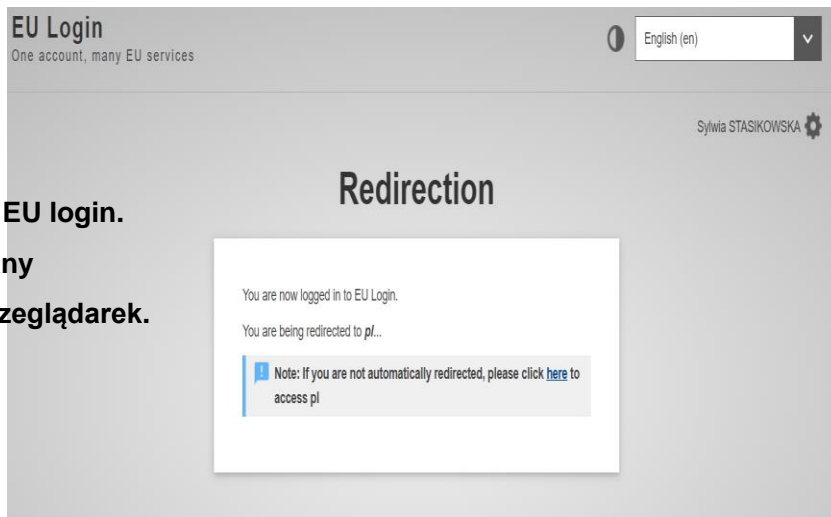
EU Login
One account, many EU services

English (en)

Sylwia STASIKOWSKA

Redirection

EU login.
ny
zeglądarek.

You are now logged in to EU Login.

You are being redirected to *pl*...

Note: If you are not automatically redirected, please click here to access pl